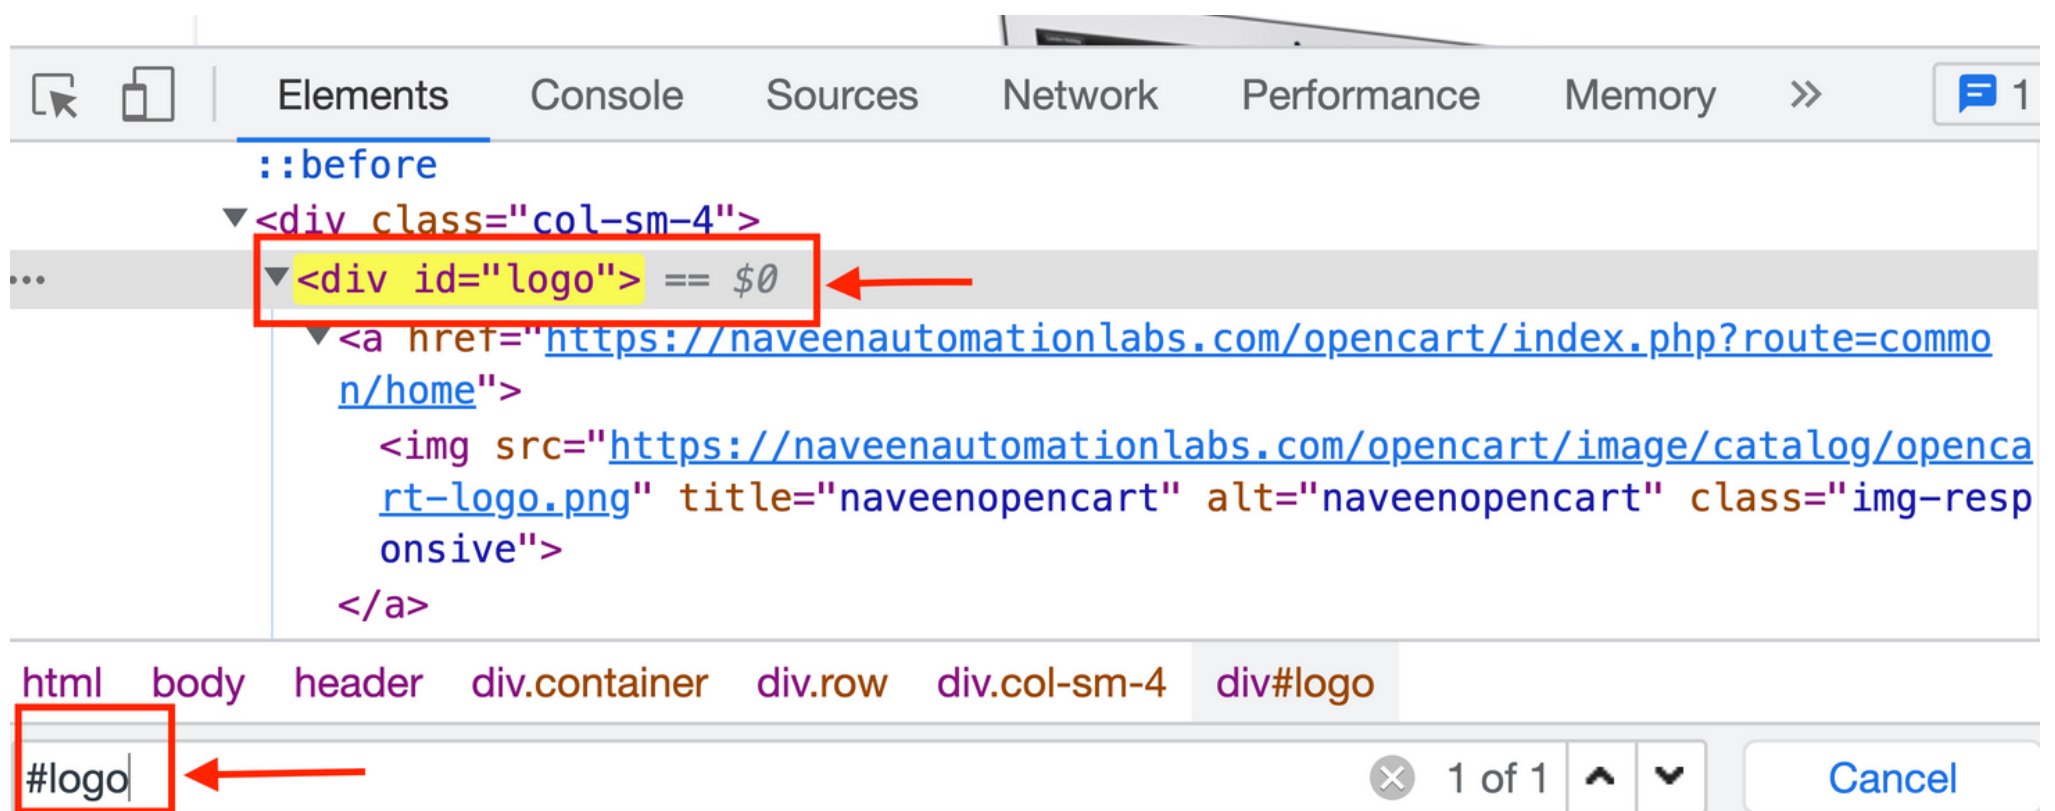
Elements Console Sources Network Performance Memory » 1

::before
<div class="col-sm-4">
... <div id="logo"> == $0
<a href="https://naveenautomationlabs.com/opencart/index.php?route=common/home">
<img src="https://naveenautomationlabs.com/opencart/image/catalog/opencart-logo.png" title="naveenopencart" alt="naveenopencart" class="img-responsive">
</a>

html body header div.container div.row div.col-sm-4 div#logo

#logo 1 of 1 Cancel